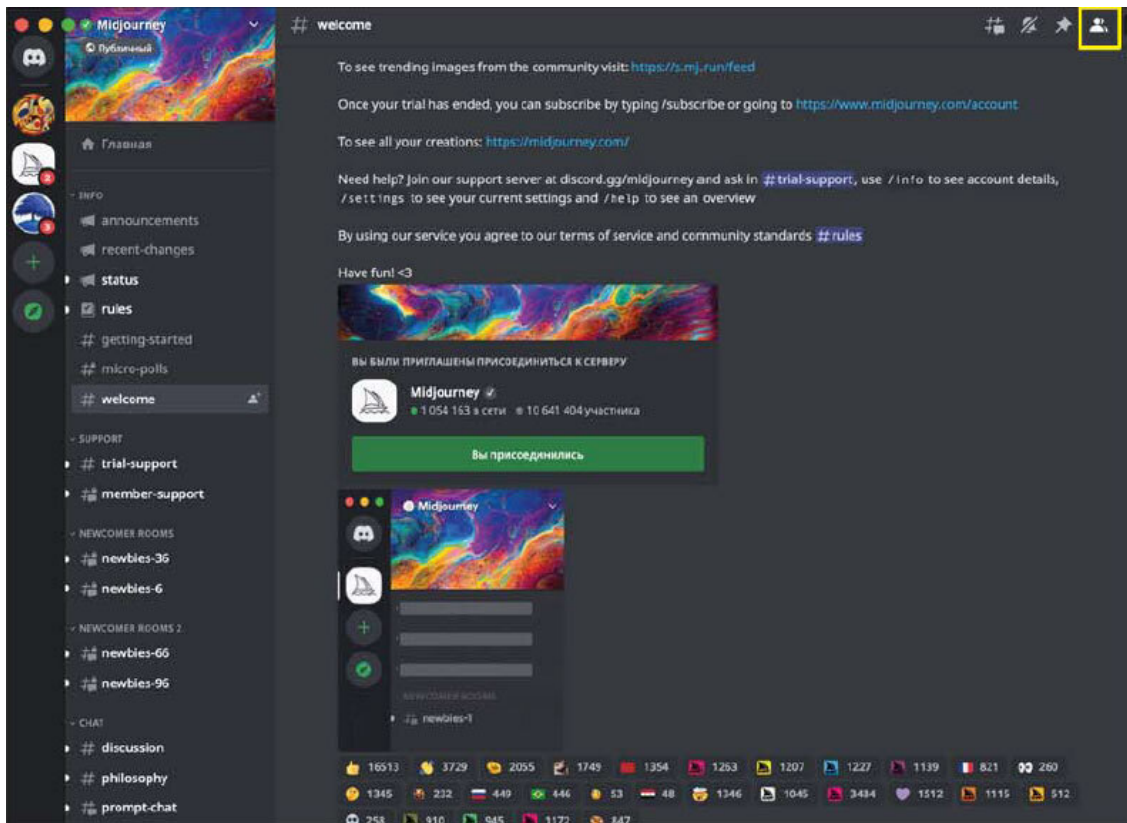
Midjourney
Публичный
Главная
INFO
announcements
recent-changes
status
rules
getting-started
micro-polls
welcome
SUPPORT
trial-support
member-support
NEWCOMER ROOMS
newbies-36
newbies-6
NEWCOMER ROOMS 2
newbies-66
newbies-96
CHAT
discussion
philosophy
prompt-chat

welcome

To see trending images from the community visit: https://s.mj.run/feed

Once your trial has ended, you can subscribe by typing /subscribe or going to https://www.midjourney.com/account

To see all your creations: https://midjourney.com/

Need help? Join our support server at discord.gg/midjourney and ask in #trial-support, use /info to see account details, /settings to see your current settings and /help to see an overview

By using our service you agree to our terms of service and community standards #rules

Have fun! <3

ВЫ БЫЛИ ПРИГЛАШЕНЫ ПРИСОЕДИНИТЬСЯ К СЕРВЕРУ
Midjourney
1 054 163 в сети 10 641 404 участника
Вы присоединились

Midjourney
NEWCOMER ROOMS
newbies-1

16513 3729 2055 1749 1354 1263 1207 1227 1139 821 260
1345 232 449 446 53 48 1346 1045 3484 1512 1115 512
258 910 945 1172 647